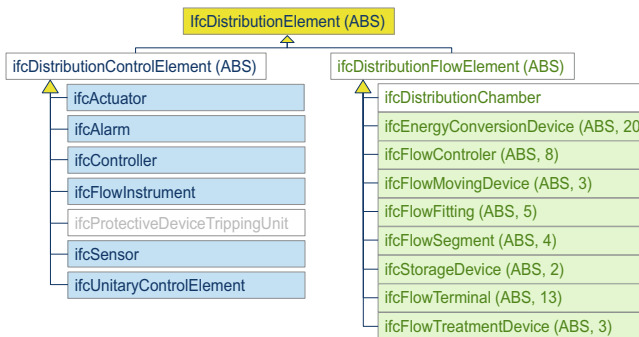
IfcDistributionElement (ABS)

ifcDistributionControlElement (ABS)

ifcActuator

ifcAlarm

ifcController

ifcFlowInstrument

ifcProtectiveDeviceTrippingUnit

ifcSensor

ifcUnitaryControlElement

ifcDistributionFlowElement (ABS)

ifcDistributionChamber

ifcEnergyConversionDevice (ABS, 20

ifcFlowControler (ABS, 8)

ifcFlowMovingDevice (ABS, 3)

ifcFlowFitting (ABS, 5)

ifcFlowSegment (ABS, 4)

ifcStorageDevice (ABS, 2)

ifcFlowTerminal (ABS, 13)

ifcFlowTreatmentDevice (ABS, 3)